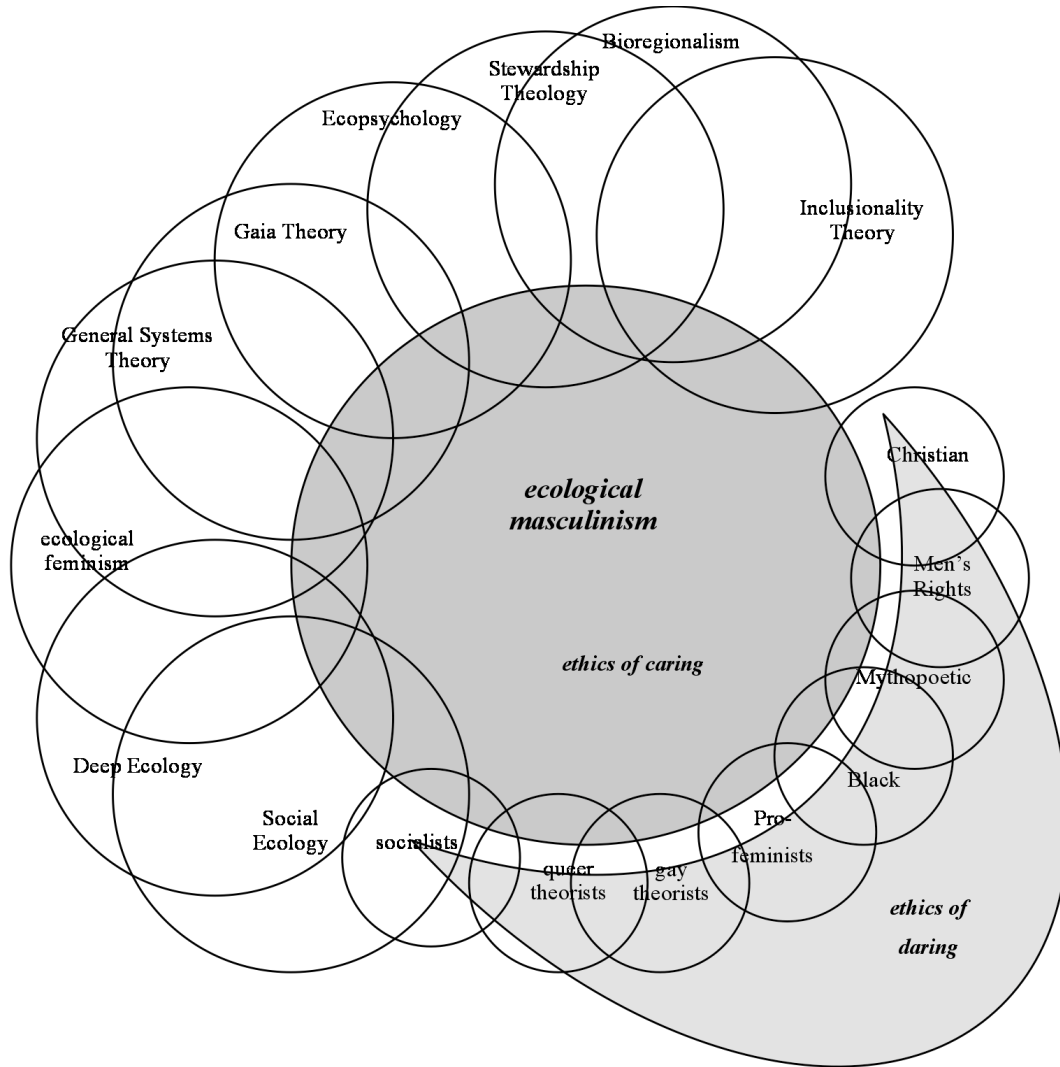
Bioregionalism

Stewardship Theology

Ecopsychology

Inclusionality Theory

Gaia Theory

General Systems Theory

ecological feminism

Deep Ecology

Social Ecology

*ecological masculinism*

*ethics of caring*

Christian

Men's Rights

Mythopoetic

Black

Pro-feminists

socialists

queer theorists

gay theorists

*ethics of daring*